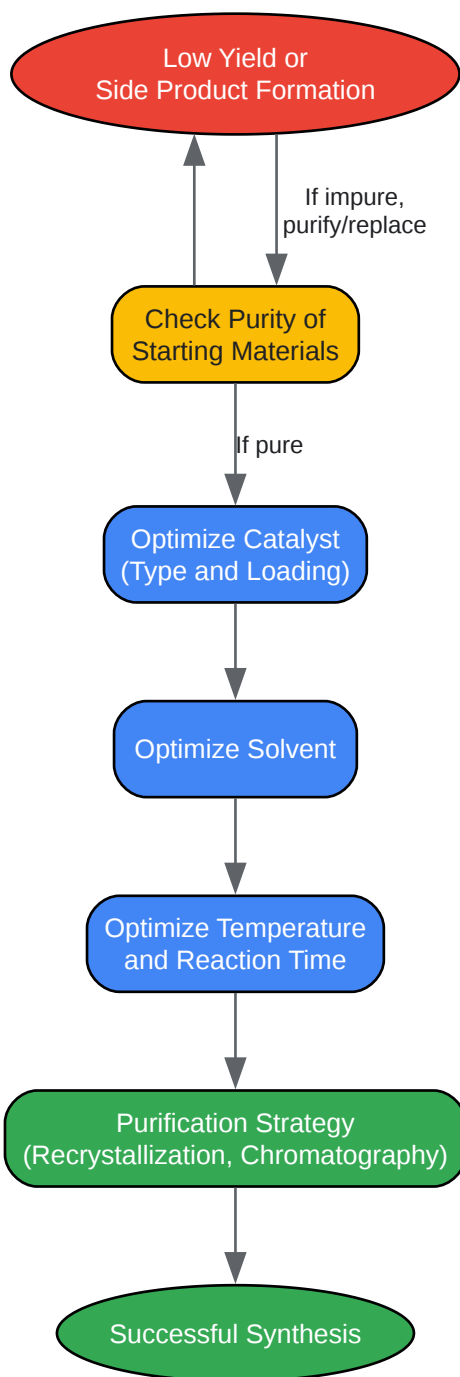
Low Yield or Side Product Formation

If impure, purify/replace

Check Purity of Starting Materials

If pure

Optimize Catalyst (Type and Loading)

Optimize Solvent

Optimize Temperature and Reaction Time

Purification Strategy (Recrystallization, Chromatography)

Successful Synthesis